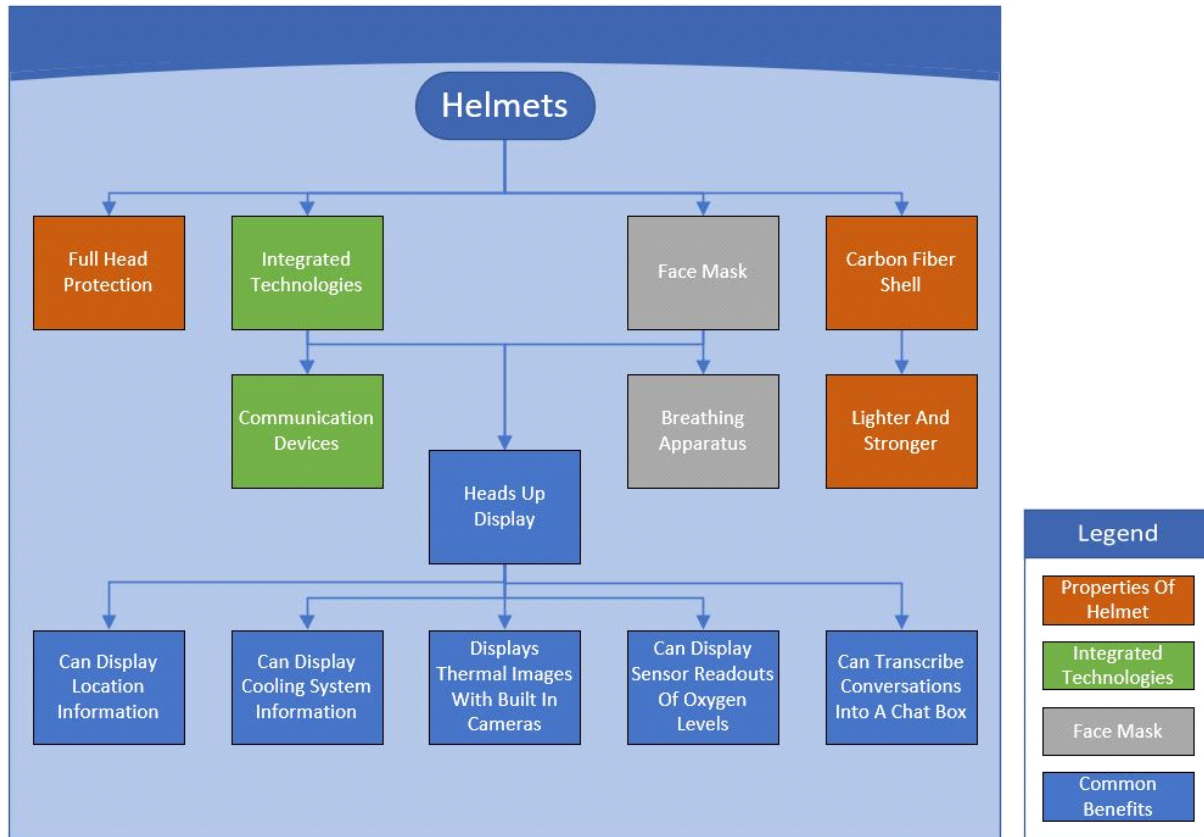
Helmets

Full Head Protection

Integrated Technologies

Face Mask

Carbon Fiber Shell

Communication Devices

Breathing Apparatus

Lighter And Stronger

Heads Up Display

Can Display Location Information

Can Display Cooling System Information

Displays Thermal Images With Built In Cameras

Can Display Sensor Readouts Of Oxygen Levels

Can Transcribe Conversations Into A Chat Box

Legend

Properties Of Helmet

Integrated Technologies

Face Mask

Common Benefits